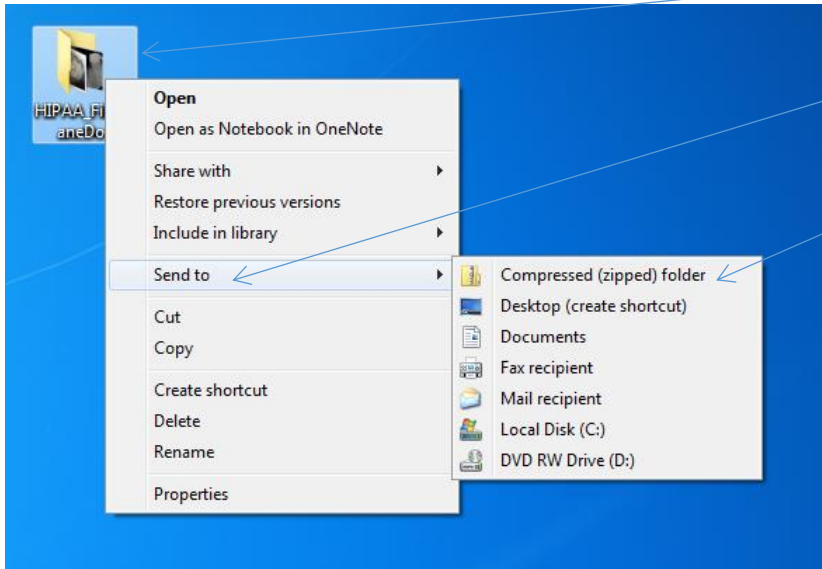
HIPAA_Fi aneDo

Open
Open as Notebook in OneNote
Share with
Restore previous versions
Include in library
Send to
Cut
Copy
Create shortcut
Delete
Rename
Properties

Compressed (zipped) folder
Desktop (create shortcut)
Documents
Fax recipient
Mail recipient
Local Disk (C:)
DVD RW Drive (D:)